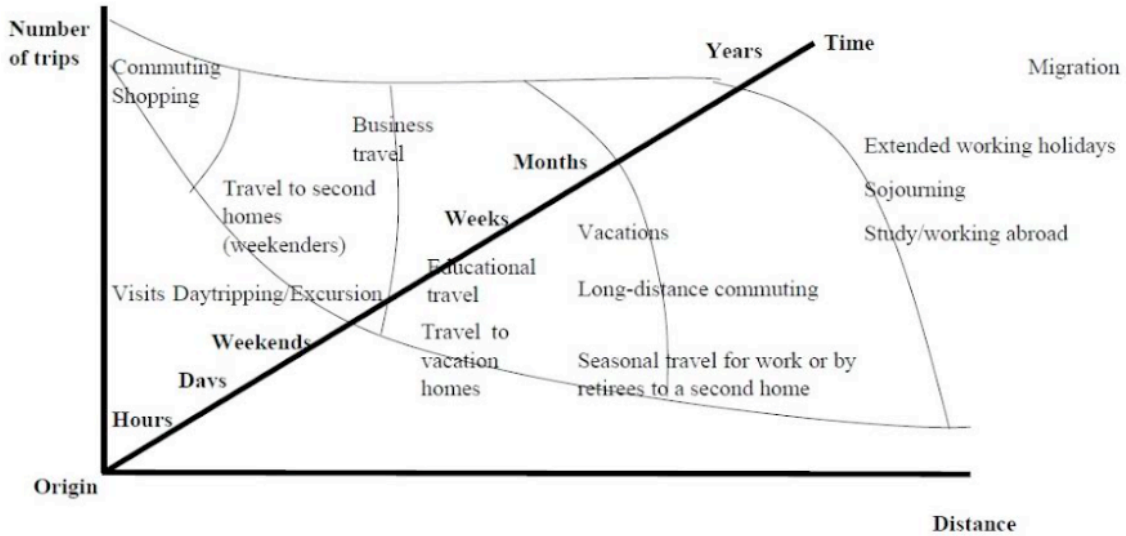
Number of trips

Commuting
Shopping

Business travel

Years

Time

Migration

Extended working holidays

Sojourning

Study/working abroad

Months

Travel to second homes (weekenders)

Weeks

Vacations

Educational travel

Visits Daytripping/Excursion

Long-distance commuting

Weekends

Travel to vacation homes

Seasonal travel for work or by retirees to a second home

Days

Hours

Origin

Distance